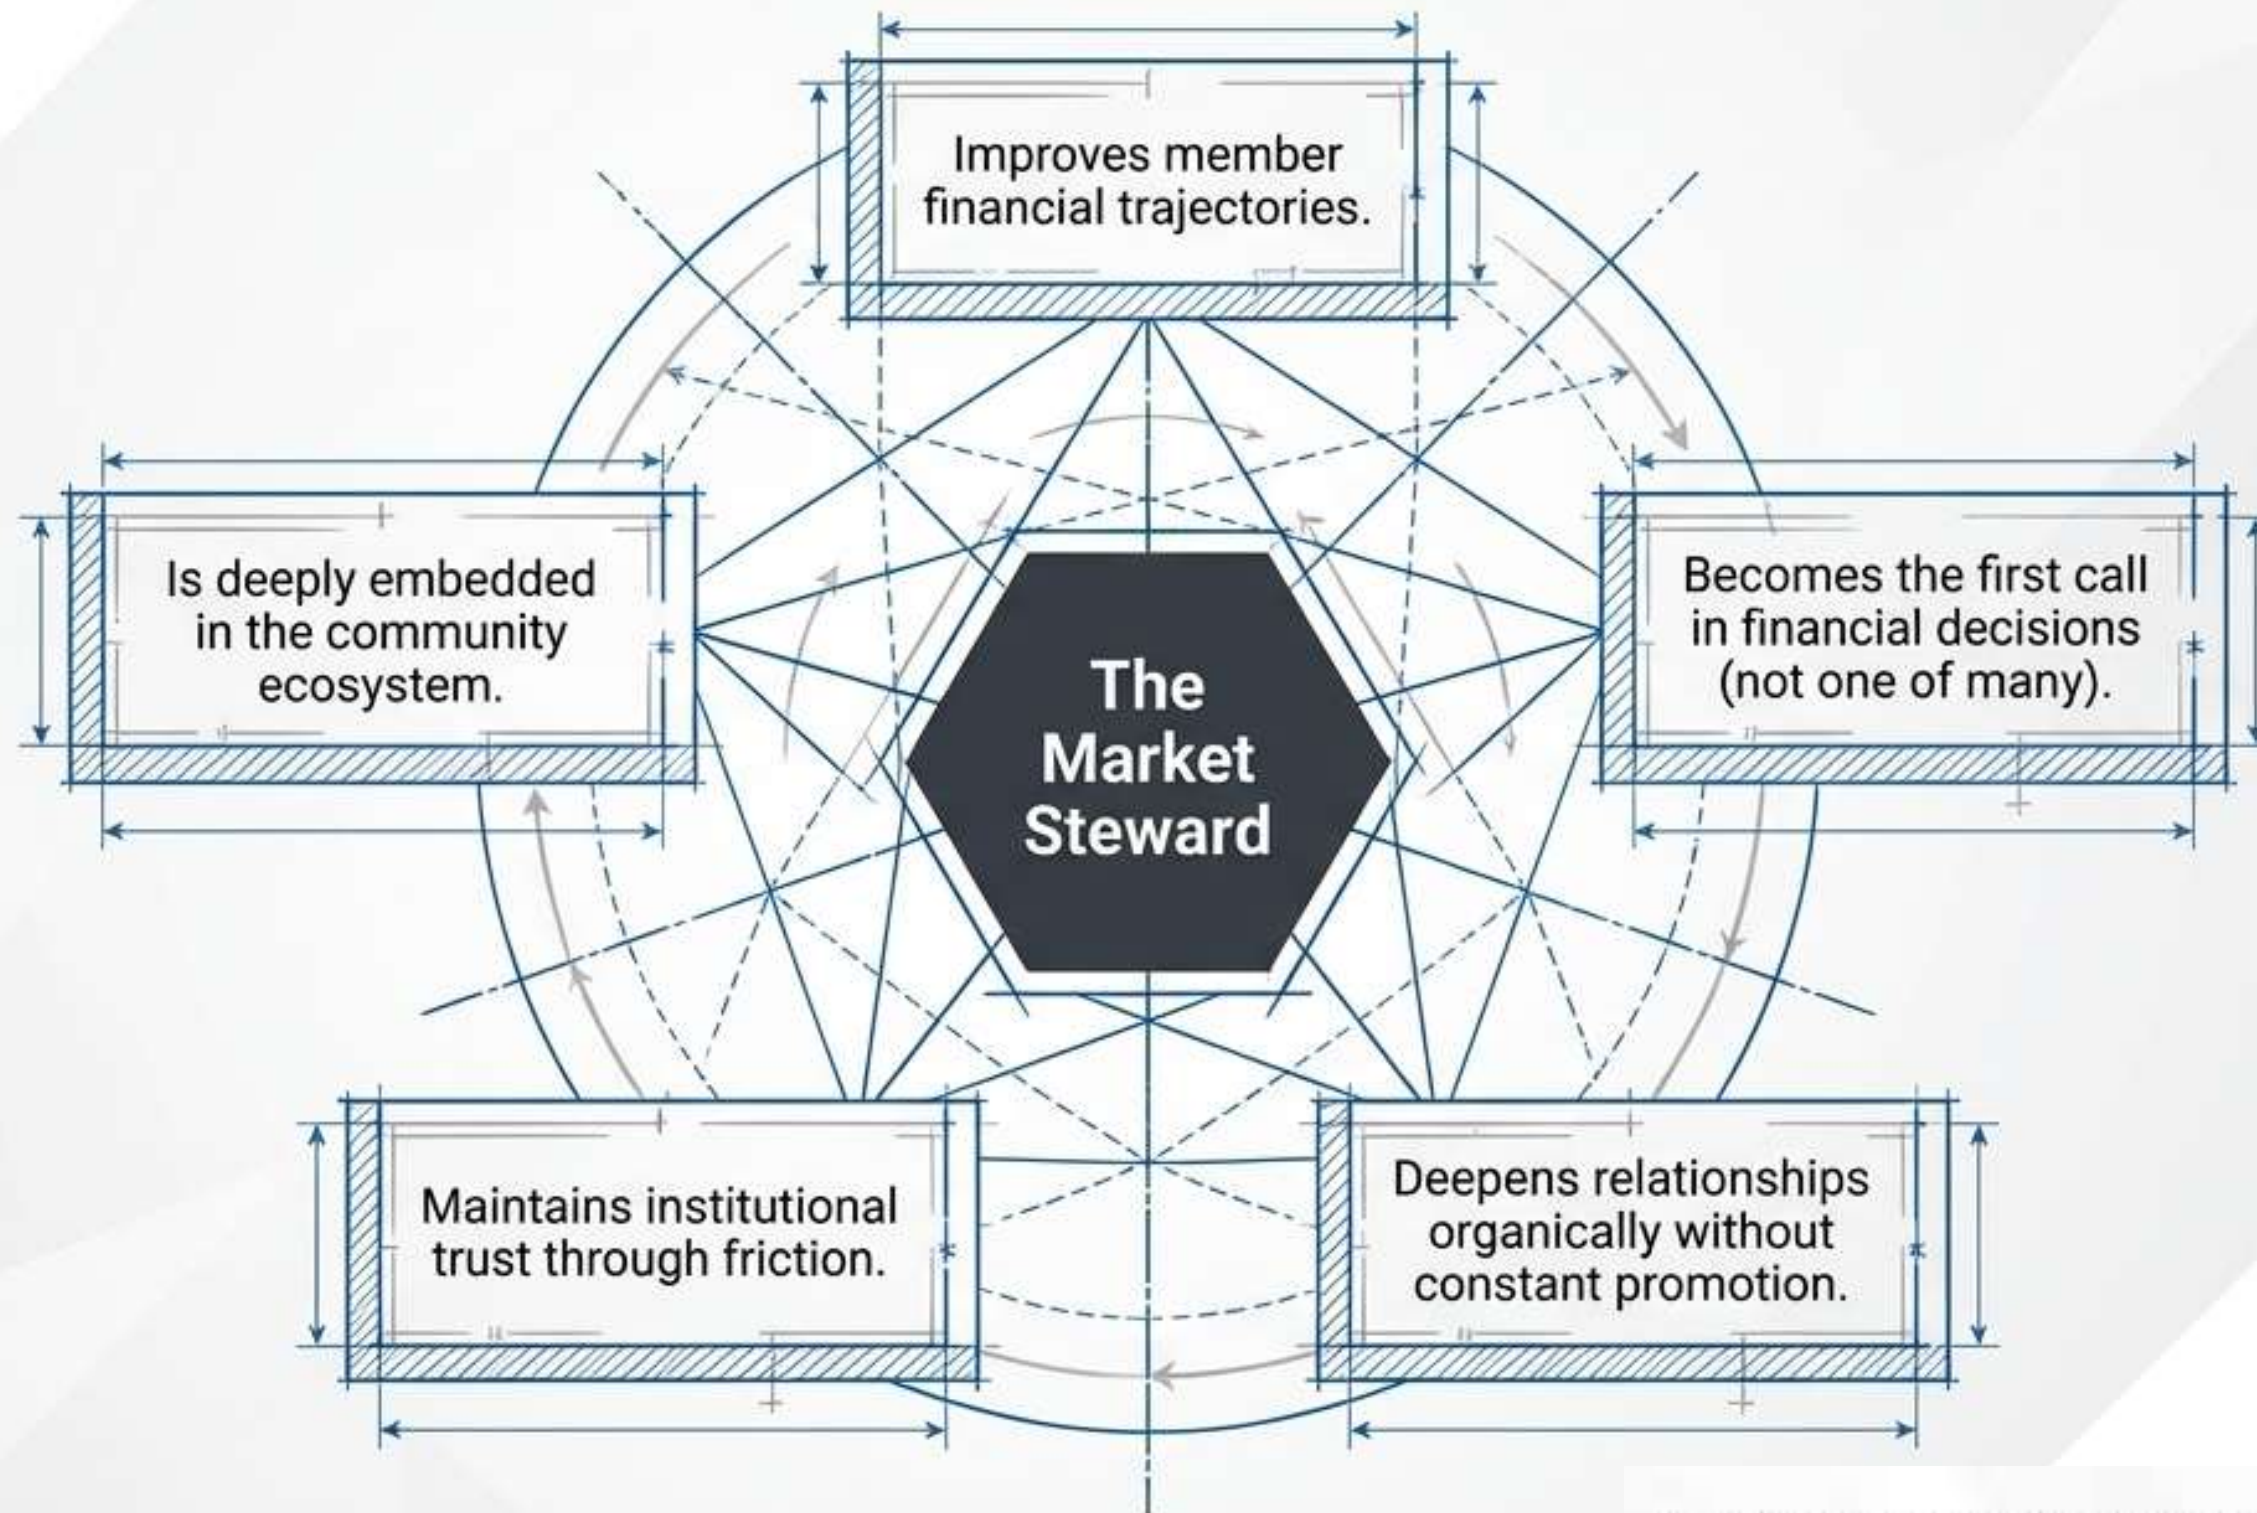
Improves member financial trajectories.

Is deeply embedded in the community ecosystem.

The Market Steward

Becomes the first call in financial decisions (not one of many).

Maintains institutional trust through friction.

Deepens relationships organically without constant promotion.